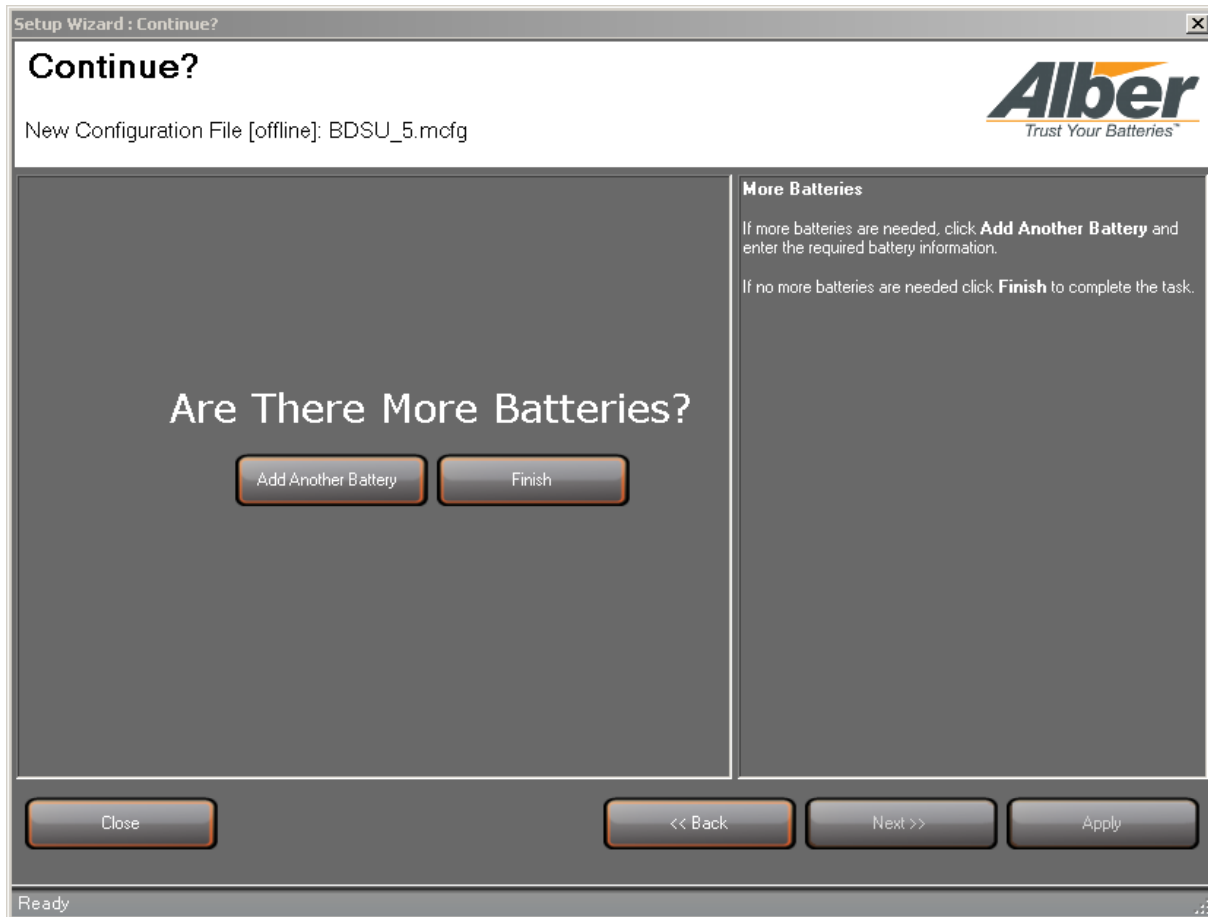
Setup Wizard : Continue?

Continue?

New Configuration File [offline]: BDSU_5.mcfg

Alber
Trust Your Batteries™

Are There More Batteries?

Add Another Battery

Finish

More Batteries

If more batteries are needed, click **Add Another Battery** and enter the required battery information.

If no more batteries are needed click **Finish** to complete the task.

Close

<< Back

Next >>

Apply

Ready